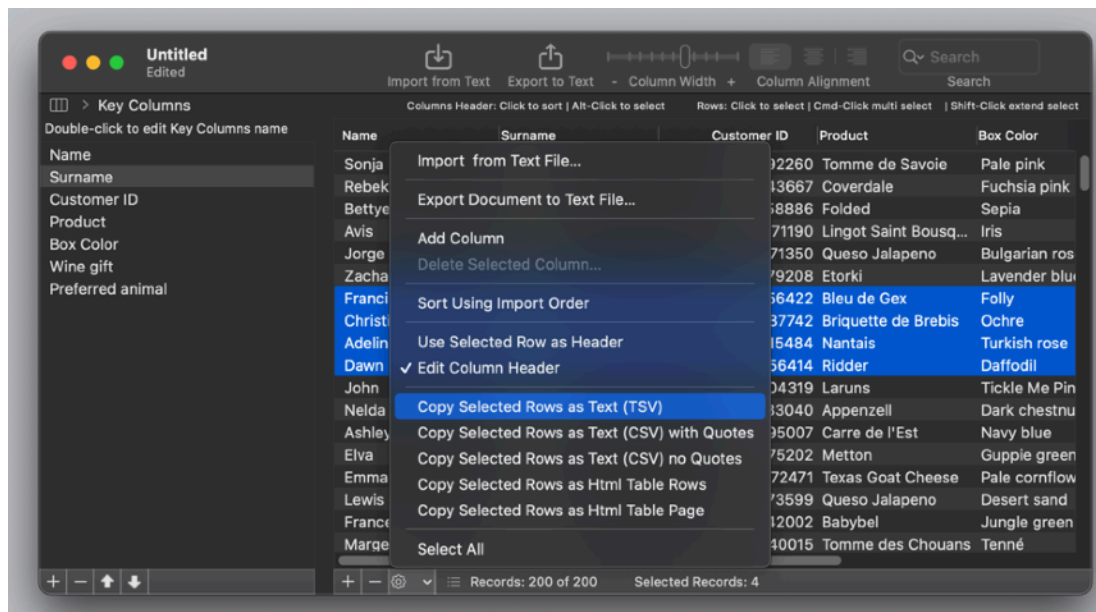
Untitled
Edited

Import from Text   Export to Text   - Column Width +   Column Alignment   Search
Search

Key Columns
Double-click to edit Key Columns name

Name
Surname
Customer ID
Product
Box Color
Wine gift
Preferred animal

Columns Header: Click to sort | Alt-Click to select   Rows: Click to select | Cmd-Click multi select | Shift-Click extend select

| Name | Surname | Customer ID | Product | Box Color |
|---|---|---|---|---|
| Sonja | | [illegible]92260 | Tomme de Savoie | Pale pink |
| Rebek | | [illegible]43667 | Coverdale | Fuchsia pink |
| Bettye | | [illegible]58886 | Folded | Sepia |
| Avis | | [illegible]71190 | Lingot Saint Bousq... | Iris |
| Jorge | | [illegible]71350 | Queso Jalapeno | Bulgarian ros |
| Zacha | | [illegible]79208 | Etorki | Lavender blu |
| Franci | | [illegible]56422 | Bleu de Gex | Folly |
| Christi | | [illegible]37742 | Briquette de Brebis | Ochre |
| Adelin | | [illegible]15484 | Nantais | Turkish rose |
| Dawn | | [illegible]56414 | Ridder | Daffodil |
| John | | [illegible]04319 | Laruns | Tickle Me Pin |
| Nelda | | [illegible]83040 | Appenzell | Dark chestnu |
| Ashley | | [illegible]95007 | Carre de l'Est | Navy blue |
| Elva | | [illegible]75202 | Metton | Guppie green |
| Emma | | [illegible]72471 | Texas Goat Cheese | Pale cornflow |
| Lewis | | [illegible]73599 | Queso Jalapeno | Desert sand |
| France | | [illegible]42002 | Babybel | Jungle green |
| Marge | | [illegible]40015 | Tomme des Chouans | Tenné |

Import from Text File...
Export Document to Text File...
Add Column
Delete Selected Column...
Sort Using Import Order
Use Selected Row as Header
✓ Edit Column Header
Copy Selected Rows as Text (TSV)
Copy Selected Rows as Text (CSV) with Quotes
Copy Selected Rows as Text (CSV) no Quotes
Copy Selected Rows as Html Table Rows
Copy Selected Rows as Html Table Page
Select All

Records: 200 of 200   Selected Records: 4